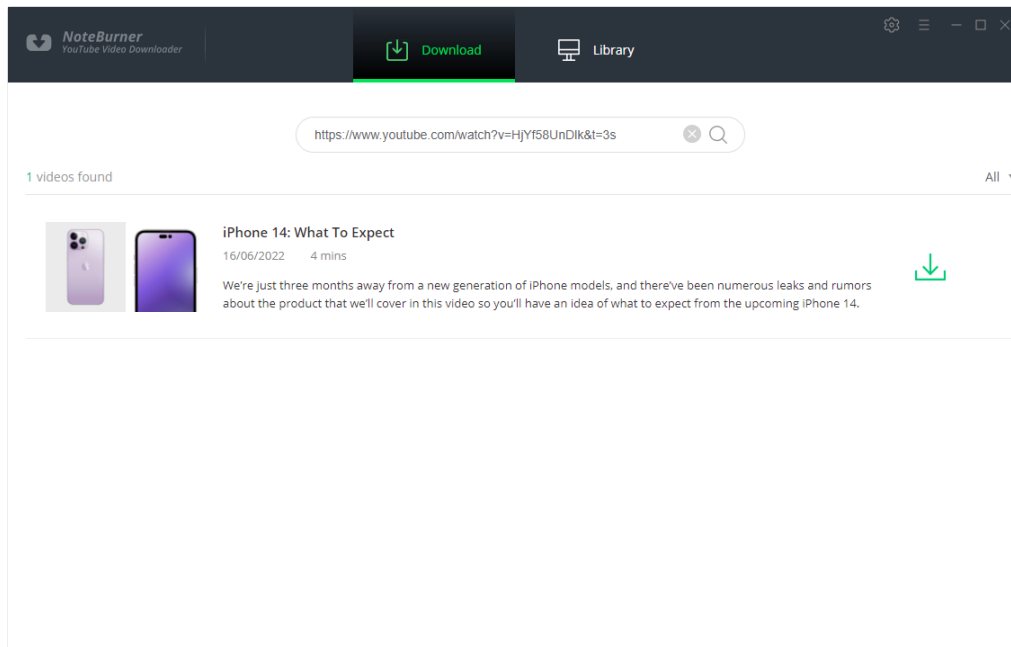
NoteBurner
YouTube Video Downloader

Download

Library

https://www.youtube.com/watch?v=HjYf58UnDlk&t=3s

1 videos found

All

iPhone 14: What To Expect

16/06/2022 4 mins

We're just three months away from a new generation of iPhone models, and there've been numerous leaks and rumors about the product that we'll cover in this video so you'll have an idea of what to expect from the upcoming iPhone 14.